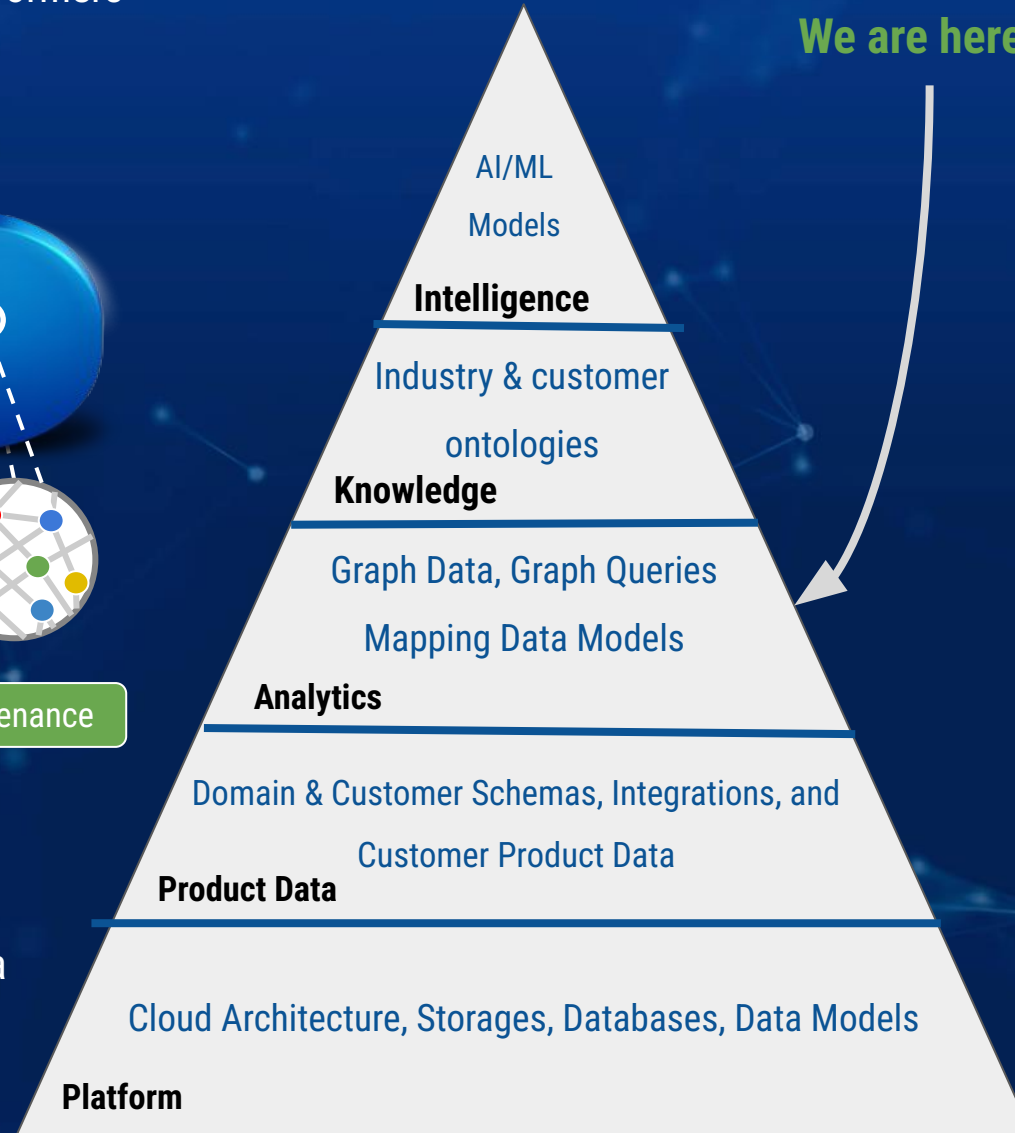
We are here

AI/ML

Models

Intelligence

Industry & customer

ontologies

Knowledge

Graph Data, Graph Queries

Mapping Data Models

Analytics

Domain & Customer Schemas, Integrations, and

Customer Product Data

Product Data

Cloud Architecture, Storages, Databases, Data Models

Platform

enance